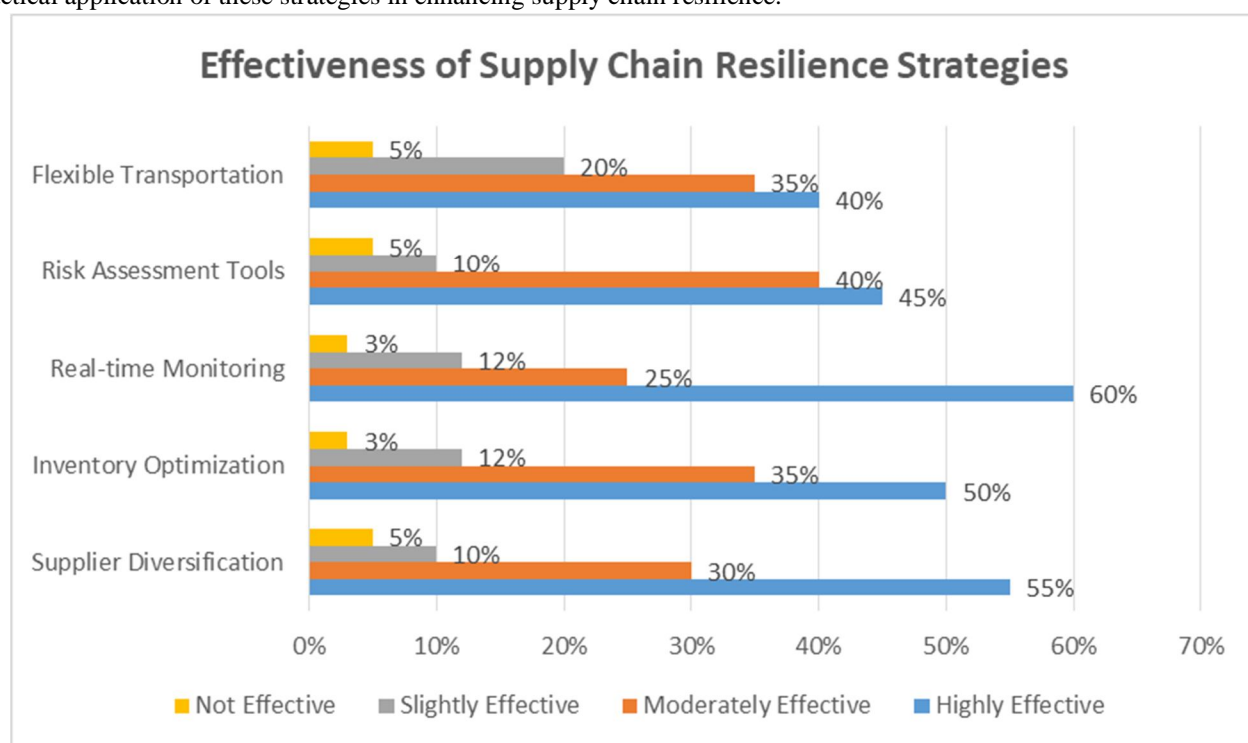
ctical application of these strategies in enhancing supply chain resilience.

Effectiveness of Supply Chain Resilience Strategies

Flexible Transportation
5%
20%
35%
40%

Risk Assessment Tools
5%
10%
40%
45%

Real-time Monitoring
3%
12%
25%
60%

Inventory Optimization
3%
12%
35%
50%

Supplier Diversification
5%
10%
30%
55%

0% 10% 20% 30% 40% 50% 60% 70%

Not Effective   Slightly Effective   Moderately Effective   Highly Effective